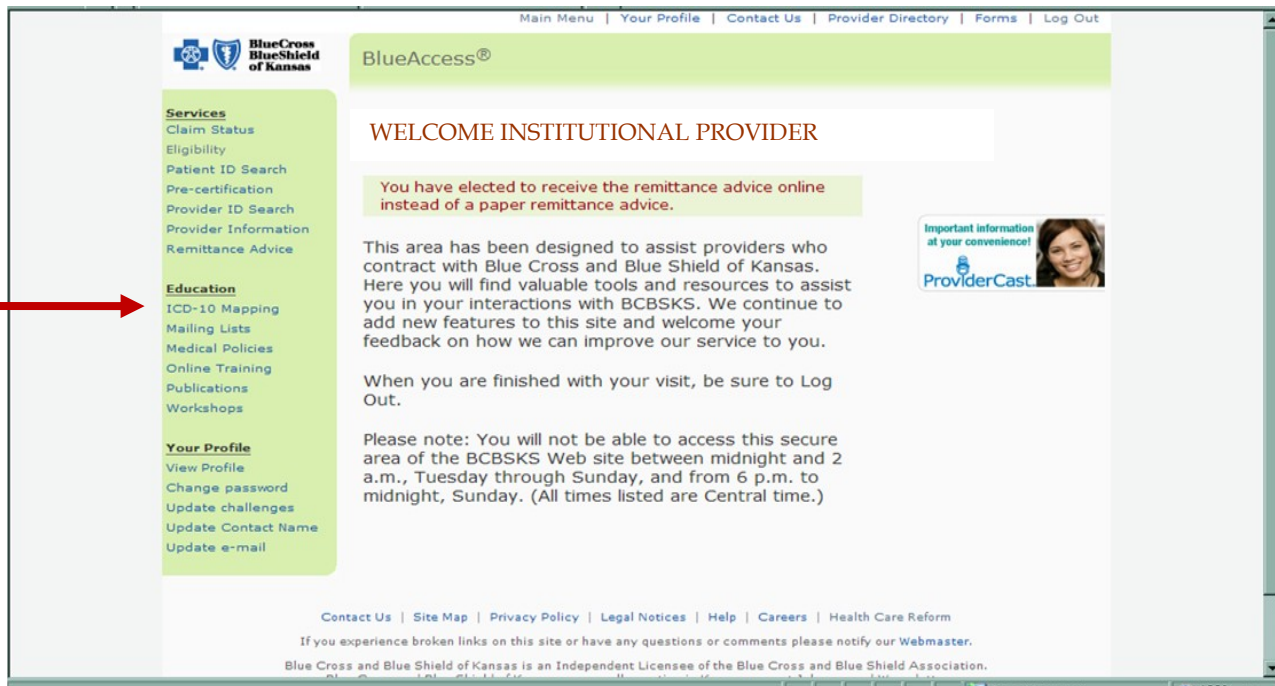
Main Menu | Your Profile | Contact Us | Provider Directory | Forms | Log Out

BlueCross BlueShield of Kansas

BlueAccess®

Services
Claim Status
Eligibility
Patient ID Search
Pre-certification
Provider ID Search
Provider Information
Remittance Advice

Education
ICD-10 Mapping
Mailing Lists
Medical Policies
Online Training
Publications
Workshops

Your Profile
View Profile
Change password
Update challenges
Update Contact Name
Update e-mail

WELCOME INSTITUTIONAL PROVIDER

You have elected to receive the remittance advice online instead of a paper remittance advice.

This area has been designed to assist providers who contract with Blue Cross and Blue Shield of Kansas. Here you will find valuable tools and resources to assist you in your interactions with BCBSKS. We continue to add new features to this site and welcome your feedback on how we can improve our service to you.

When you are finished with your visit, be sure to Log Out.

Please note: You will not be able to access this secure area of the BCBSKS Web site between midnight and 2 a.m., Tuesday through Sunday, and from 6 p.m. to midnight, Sunday. (All times listed are Central time.)

Important information at your convenience!
ProviderCast

Contact Us | Site Map | Privacy Policy | Legal Notices | Help | Careers | Health Care Reform

If you experience broken links on this site or have any questions or comments please notify our Webmaster.

Blue Cross and Blue Shield of Kansas is an Independent Licensee of the Blue Cross and Blue Shield Association.

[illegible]